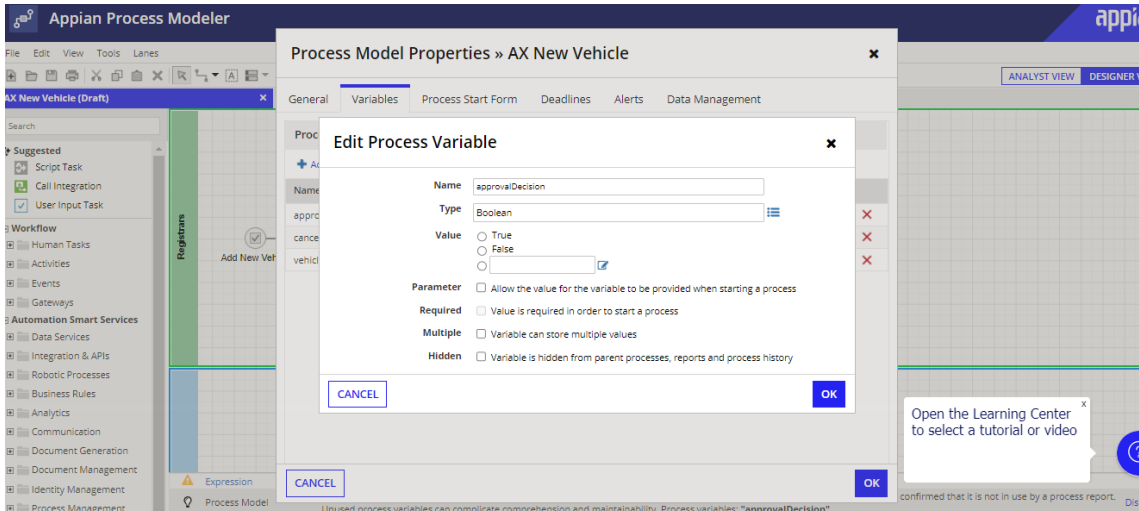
Appian Process Modeler

appi

File Edit View Tools Lanes

ANALYST VIEW DESIGNER V

AX New Vehicle (Draft)

Search

Suggested
Script Task
Call Integration
User Input Task

Workflow
Human Tasks
Activities
Events
Gateways

Automation Smart Services
Data Services
Integration & APIs
Robotic Processes
Business Rules
Analytics
Communication
Document Generation
Document Management
Identity Management
Process Management

Registrars

Add New Veh

Expression
Process Model

Process Model Properties » AX New Vehicle

General Variables Process Start Form Deadlines Alerts Data Management

Proc
Ad
Name
appro
cance
vehicl

Edit Process Variable

Name approvalDecision
Type Boolean
Value True
False

Parameter Allow the value for the variable to be provided when starting a process
Required Value is required in order to start a process
Multiple Variable can store multiple values
Hidden Variable is hidden from parent processes, reports and process history

CANCEL OK

CANCEL OK

Open the Learning Center to select a tutorial or video

x

confirmed that it is not in use by a process report.

Dis

Unused process variables can complicate comprehension and maintainability. Process variables: "approvalDecision"